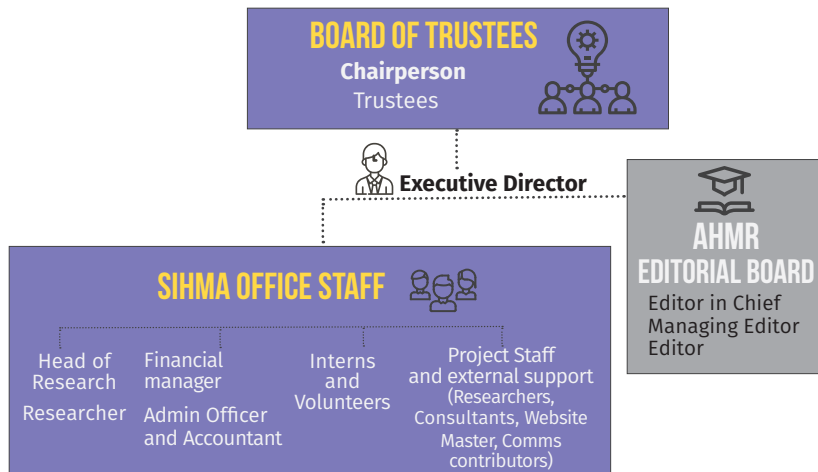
BOARD OF TRUSTEES
Chairperson
Trustees

Executive Director

AHMR
EDITORIAL BOARD
Editor in Chief
Managing Editor
Editor

SIHMA OFFICE STAFF

Head of Research

Researcher

Financial manager

Admin Officer and Accountant

Interns and Volunteers

Project Staff and external support (Researchers, Consultants, Website Master, Comms contributors)